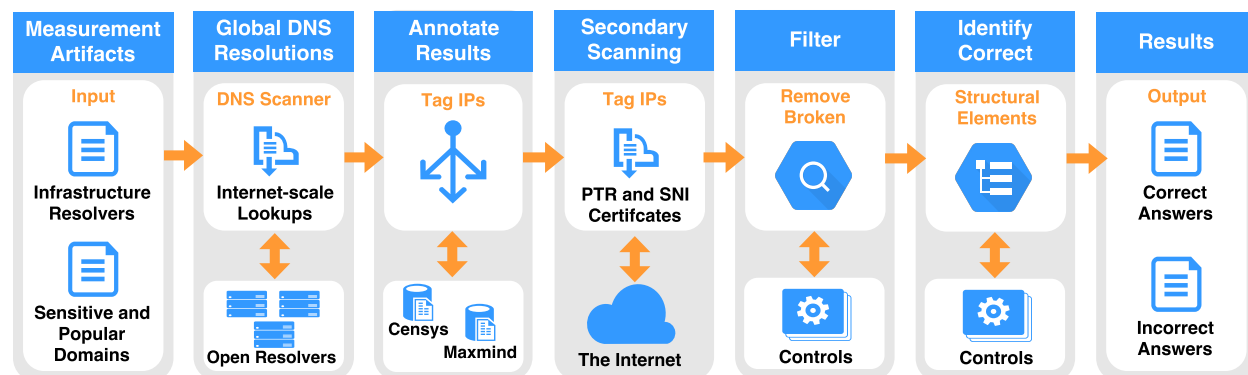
Measurement Artifacts

Input

Infrastructure Resolvers

Sensitive and Popular Domains

Global DNS Resolutions

DNS Scanner

Internet-scale Lookups

Open Resolvers

Annotate Results

Tag IPs

Censys

Maxmind

Secondary Scanning

Tag IPs

PTR and SNI Certifcates

The Internet

Filter

Remove Broken

Controls

Identify Correct

Structural Elements

Controls

Results

Output

Correct Answers

Incorrect Answers